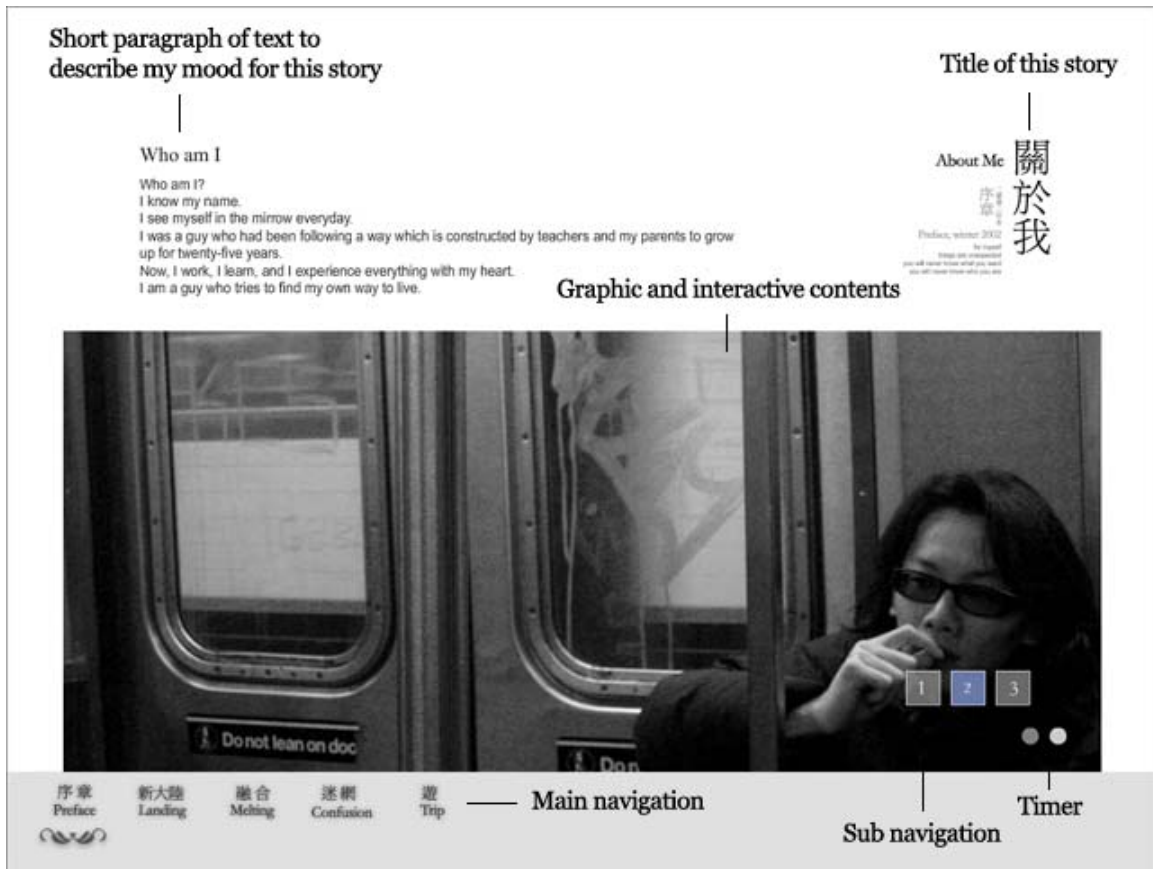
Short paragraph of text to describe my mood for this story

Title of this story

Who am I

Who am I?
I know my name.
I see myself in the mirrow everyday.
I was a guy who had been following a way which is constructed by teachers and my parents to grow up for twenty-five years.
Now, I work, I learn, and I experience everything with my heart.
I am a guy who tries to find my own way to live.

About Me 關於我

序章

Preface, winter 2002

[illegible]

Graphic and interactive contents

Do not lean on doc

Do

1 2 3

序章 Preface 新大陸 Landing 融合 Melting 迷網 Confusion 遊 Trip — Main navigation

Sub navigation

Timer